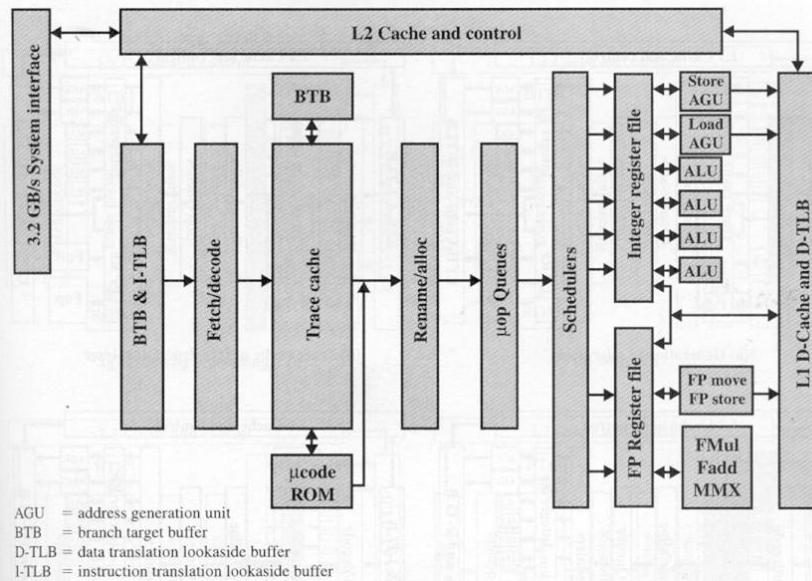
3.2 GB/s System interface

L2 Cache and control

BTB & I-TLB

Fetch/decode

BTB

Trace cache

µcode ROM

Rename/alloc

µop Queues

Schedulers

Integer register file

Store AGU

Load AGU

ALU

ALU

ALU

ALU

FP Register file

FP move FP store

FMul Fadd MMX

L1 D-Cache and D-TLB

AGU = address generation unit
BTB = branch target buffer
D-TLB = data translation lookaside buffer
I-TLB = instruction translation lookaside buffer